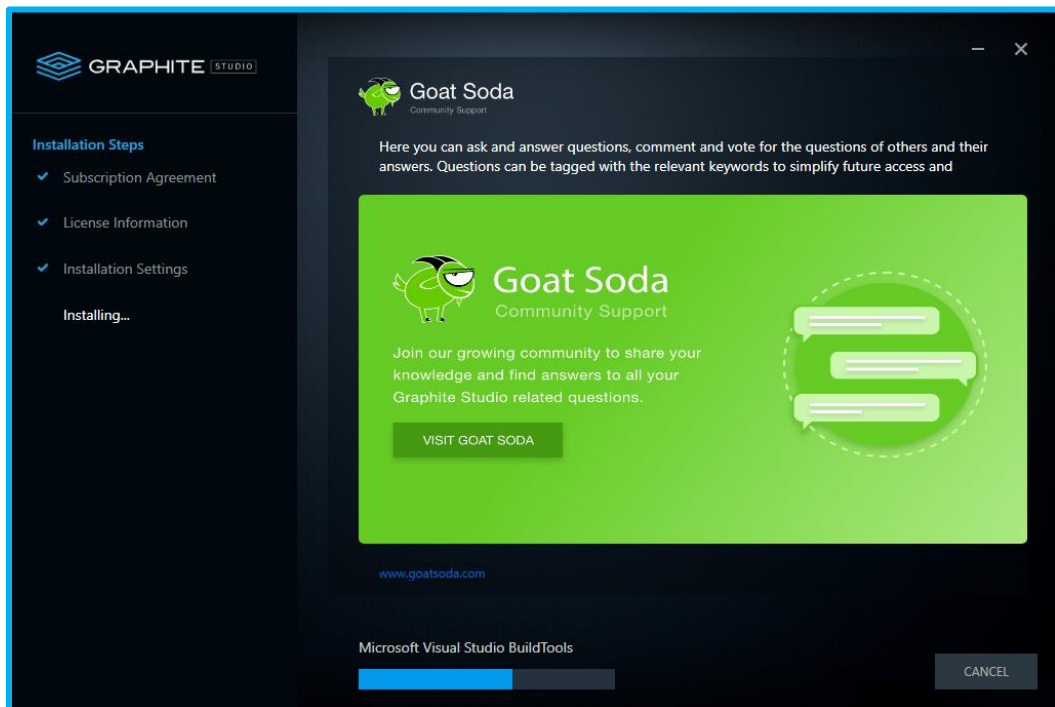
GRAPHITE STUDIO

Installation Steps
✔ Subscription Agreement
✔ License Information
✔ Installation Settings
Installing...

Goat Soda
Community Support

Here you can ask and answer questions, comment and vote for the questions of others and their answers. Questions can be tagged with the relevant keywords to simplify future access and

Goat Soda
Community Support

Join our growing community to share your knowledge and find answers to all your Graphite Studio related questions.

VISIT GOAT SODA

www.goatsoda.com

Microsoft Visual Studio BuildTools

CANCEL